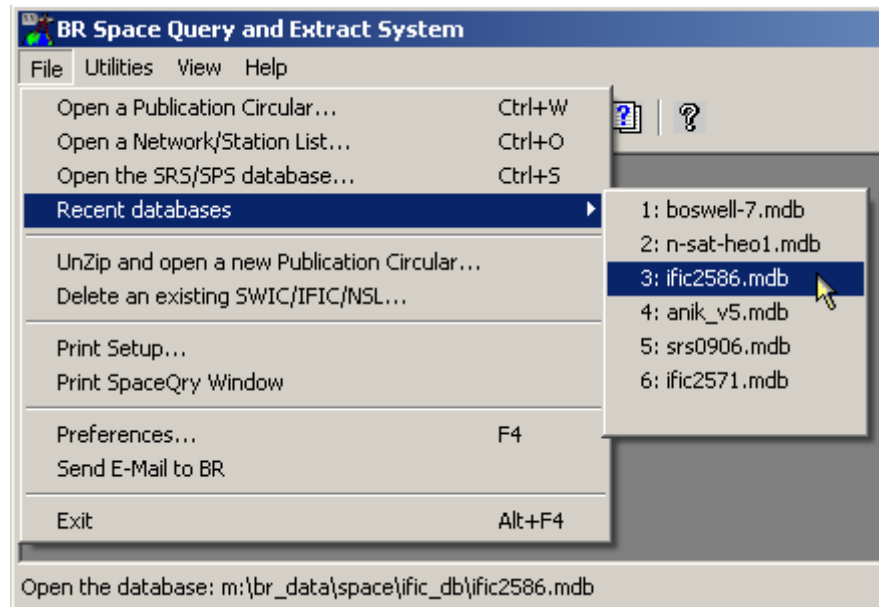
BR Space Query and Extract System

File Utilities View Help

Open a Publication Circular... Ctrl+W
Open a Network/Station List... Ctrl+O
Open the SRS/SPS database... Ctrl+S
Recent databases

1: boswell-7.mdb
2: n-sat-heo1.mdb
3: ific2586.mdb
4: anik_v5.mdb
5: srs0906.mdb
6: ific2571.mdb

UnZip and open a new Publication Circular...
Delete an existing SWIC/IFIC/NSL...

Print Setup...
Print SpaceQry Window

Preferences... F4
Send E-Mail to BR

Exit Alt+F4

?

Open the database: m:\br_data\space\ific_db\ific2586.mdb